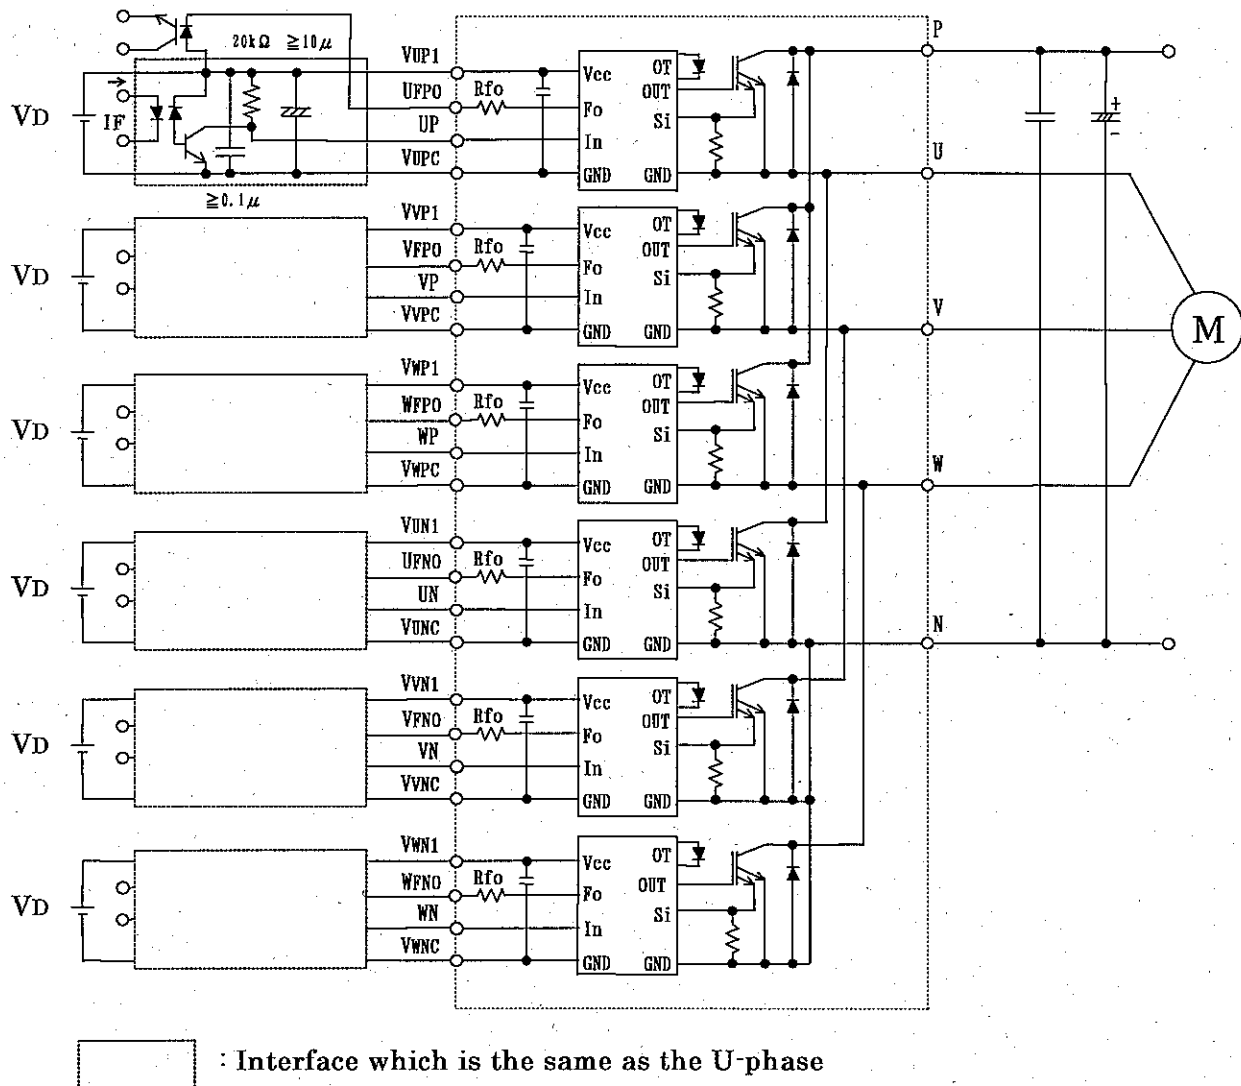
20kΩ ≧10μ

VD
IF
≧0.1μ

VUP1
UFPO
UP
VUPC
Rfo
Vcc
Fo
In
GND
OT
OUT
Si
GND
P
U

VD
VVP1
VFPO
VP
VVPC
Rfo
Vcc
Fo
In
GND
OT
OUT
Si
GND
V
M

VD
VWP1
WFPO
WP
VWPC
Rfo
Vcc
Fo
In
GND
OT
OUT
Si
GND
W

VD
VUN1
UFNO
UN
VUNC
Rfo
Vcc
Fo
In
GND
OT
OUT
Si
GND
N

VD
VVN1
VFNO
VN
VVNC
Rfo
Vcc
Fo
In
GND
OT
OUT
Si
GND

VD
VWN1
WFNO
WN
VWNC
Rfo
Vcc
Fo
In
GND
OT
OUT
Si
GND

+
-

: Interface which is the same as the U-phase